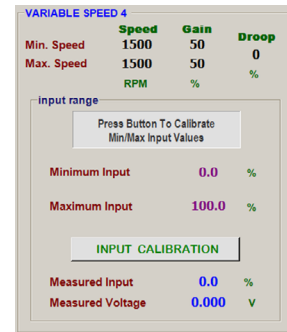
VARIABLE SPEED 4

| | Speed | Gain | Droop |
|---|---|---|---|
| Min. Speed | 1500 | 50 | 0 |
| Max. Speed | 1500 | 50 | % |
| | RPM | % | |

input range

Press Button To Calibrate Min/Max Input Values

Minimum Input 0.0 %

Maximum Input 100.0 %

INPUT CALIBRATION

Measured Input 0.0 %

Measured Voltage 0.000 V